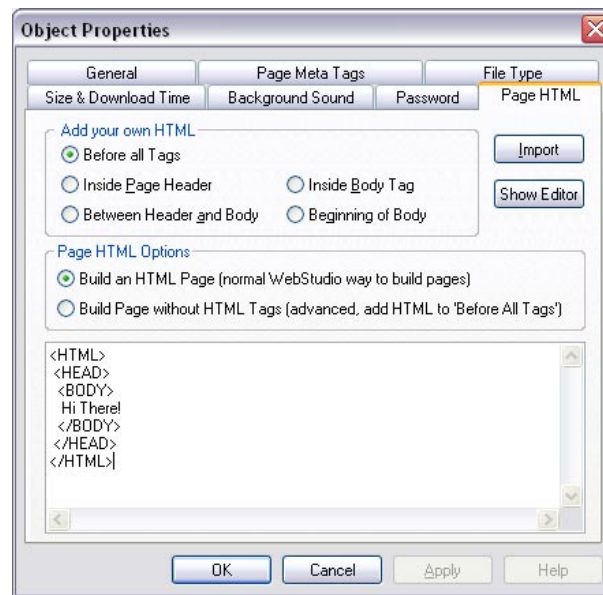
Object Properties

General
Page Meta Tags
File Type
Size & Download Time
Background Sound
Password
Page HTML

Add your own HTML
Before all Tags
Inside Page Header
Inside Body Tag
Between Header and Body
Beginning of Body

Import
Show Editor

Page HTML Options
Build an HTML Page (normal WebStudio way to build pages)
Build Page without HTML Tags (advanced, add HTML to 'Before All Tags')

<HTML>
<HEAD>
<BODY>
Hi There!
</BODY>
</HEAD>
</HTML>

OK
Cancel
Apply
Help